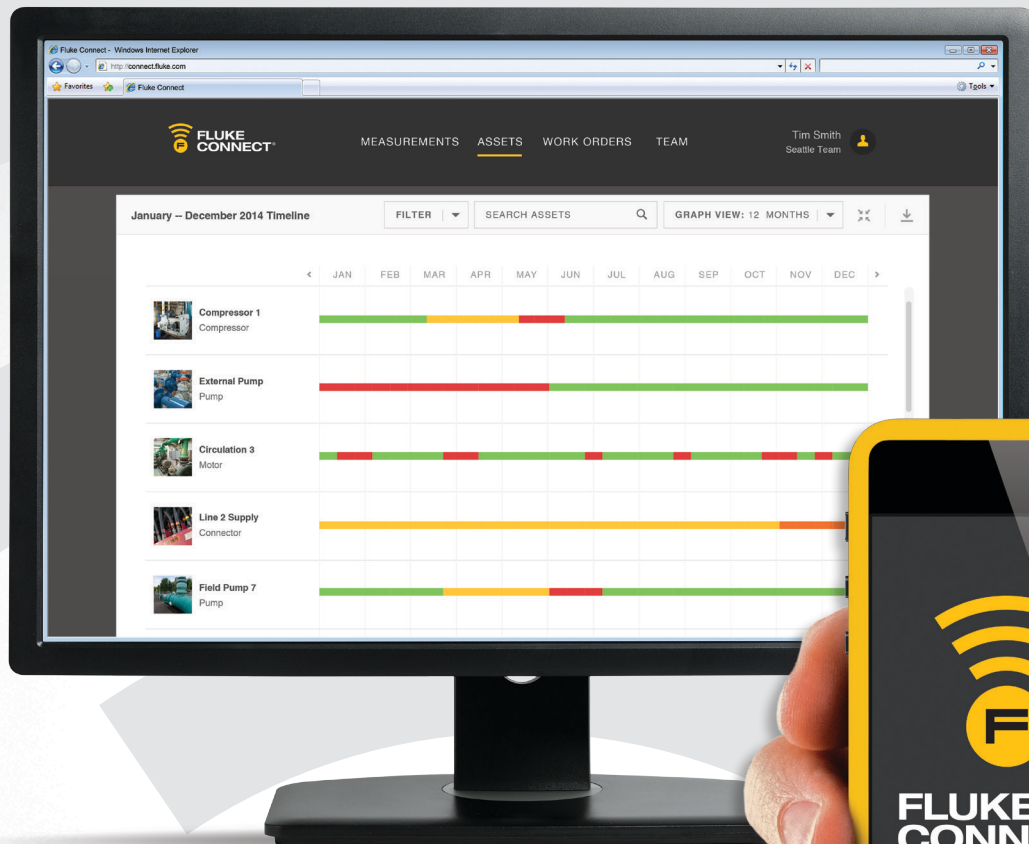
Fluke Connect - Windows Internet Explorer
http://connect.fluke.com
Favorites
Fluke Connect
Tools

FLUKE CONNECT

MEASUREMENTS ASSETS WORK ORDERS TEAM

Tim Smith
Seattle Team

January -- December 2014 Timeline

FILTER
SEARCH ASSETS
GRAPH VIEW: 12 MONTHS

JAN FEB MAR APR MAY JUN JUL AUG SEP OCT NOV DEC

Compressor 1
Compressor

External Pump
Pump

Circulation 3
Motor

Line 2 Supply
Connector

Field Pump 7
Pump

FLUKE
CONN